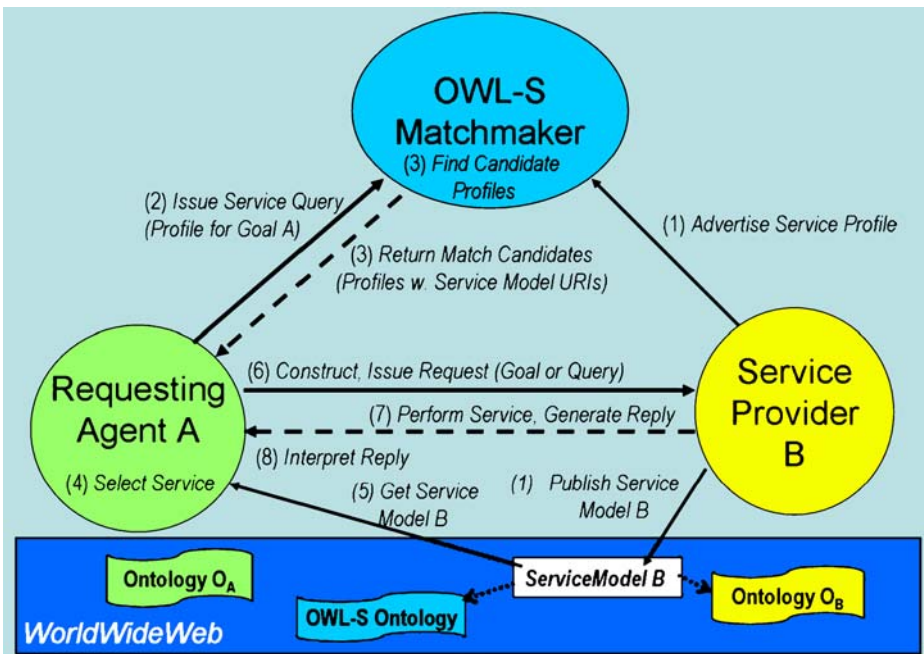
OWL-S Matchmaker
(3) Find Candidate Profiles

(2) Issue Service Query (Profile for Goal A)

(3) Return Match Candidates (Profiles w. Service Model URIs)

(1) Advertise Service Profile

Requesting Agent A
(4) Select Service

(6) Construct, Issue Request (Goal or Query)

(7) Perform Service, Generate Reply

(8) Interpret Reply

Service Provider B

(5) Get Service Model B

(1) Publish Service Model B

Ontology $O_A$

ServiceModel B

Ontology $O_B$

OWL-S Ontology

WorldWideWeb